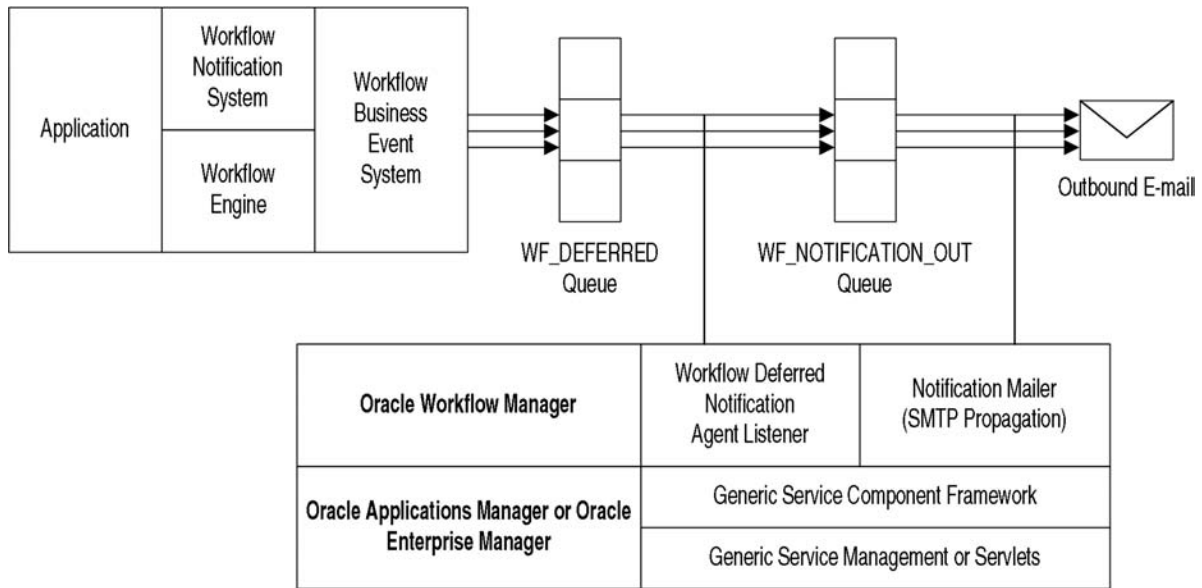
Application

Workflow Notification System

Workflow Engine

Workflow Business Event System

WF_DEFERRED Queue

WF_NOTIFICATION_OUT Queue

Outbound E-mail

Oracle Workflow Manager

Workflow Deferred Notification Agent Listener

Notification Mailer (SMTP Propagation)

Oracle Applications Manager or Oracle Enterprise Manager

Generic Service Component Framework

Generic Service Management or Servlets